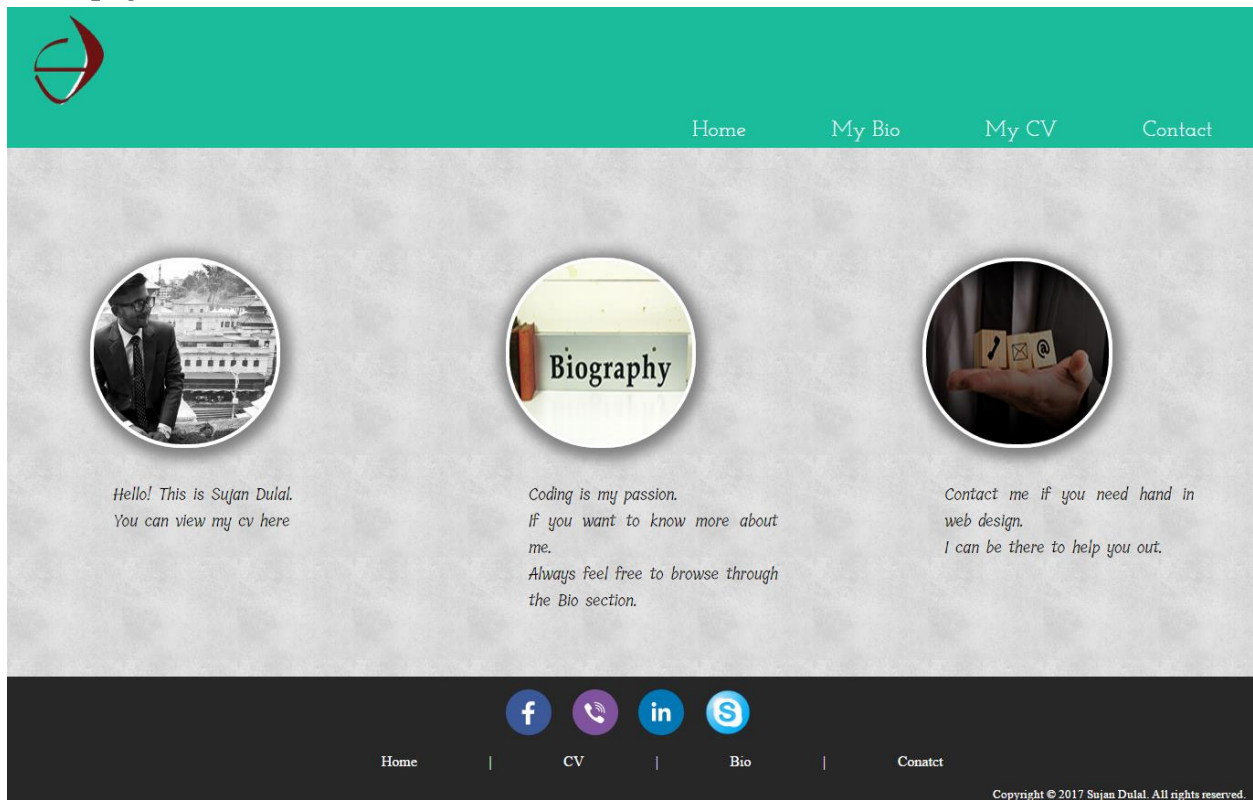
Home My Bio My CV Contact

Biography

Hello! This is Sujan Dulal.
You can view my cv here

Coding is my passion.
If you want to know more about me.
Always feel free to browse through the Bio section.

Contact me if you need hand in web design.
I can be there to help you out.

Home | CV | Bio | Conatct

Copyright © 2017 Sujan Dulal. All rights reserved.